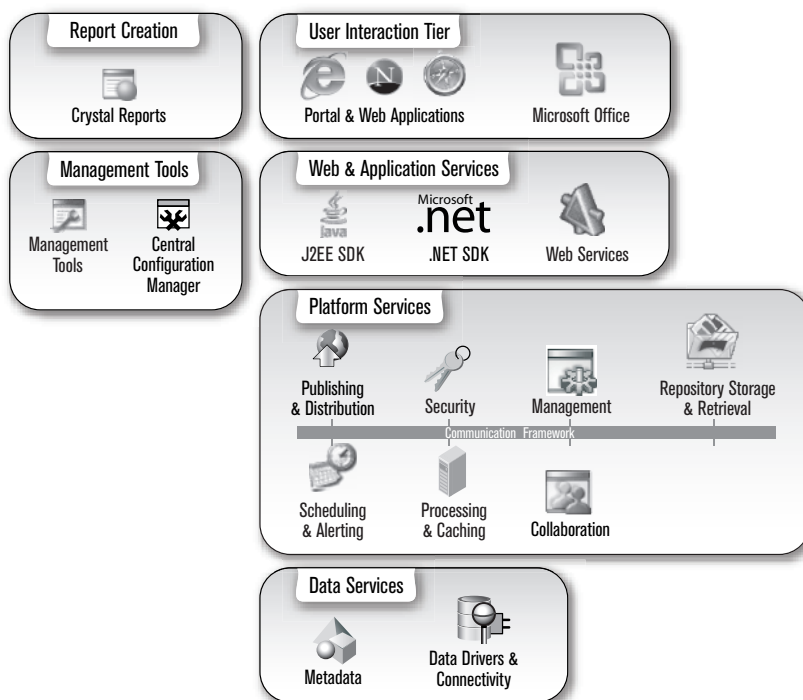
Report Creation

Crystal Reports

User Interaction Tier

Portal & Web Applications

Microsoft Office

Management Tools

Management Tools

Central Configuration Manager

Web & Application Services

Java

J2EE SDK

Microsoft .net

.NET SDK

Web Services

Platform Services

Publishing & Distribution

Security

Management

Repository Storage & Retrieval

Communication Framework

Scheduling & Alerting

Processing & Caching

Collaboration

Data Services

Metadata

Data Drivers & Connectivity